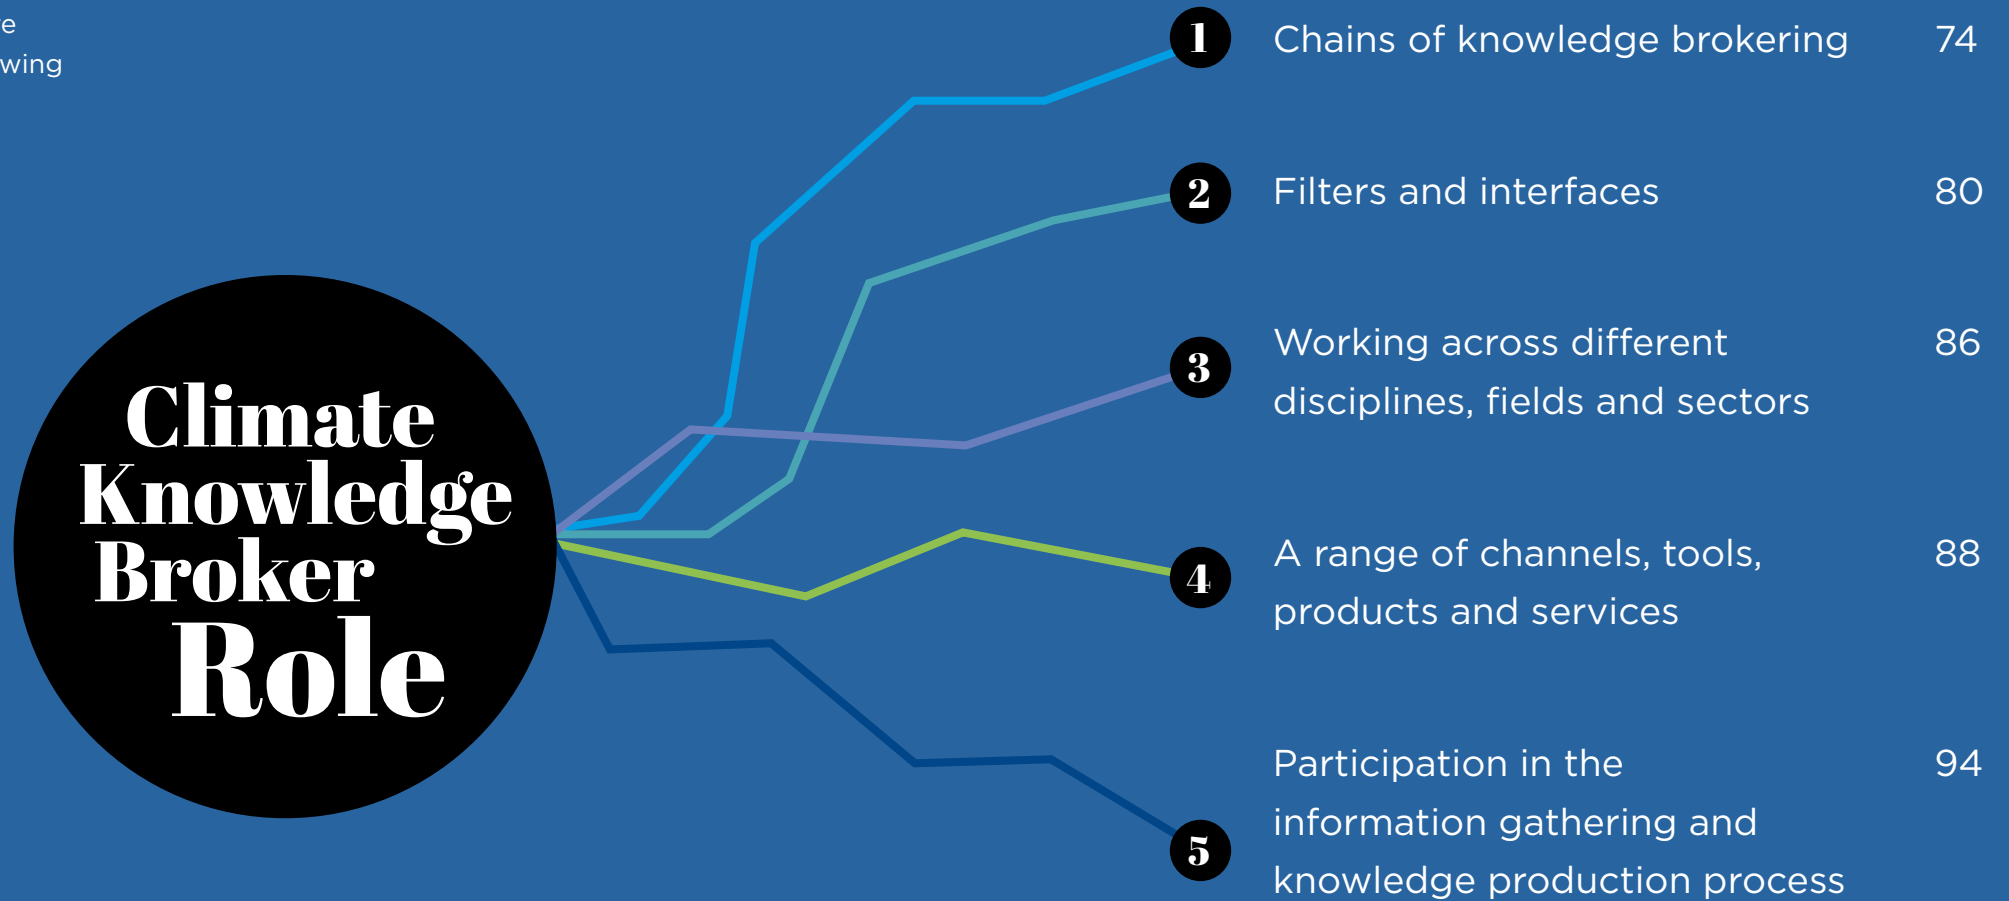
e
wing

Climate Knowledge Broker Role

1 Chains of knowledge brokering 74

2 Filters and interfaces 80

3 Working across different disciplines, fields and sectors 86

4 A range of channels, tools, products and services 88

5 Participation in the information gathering and knowledge production process 94